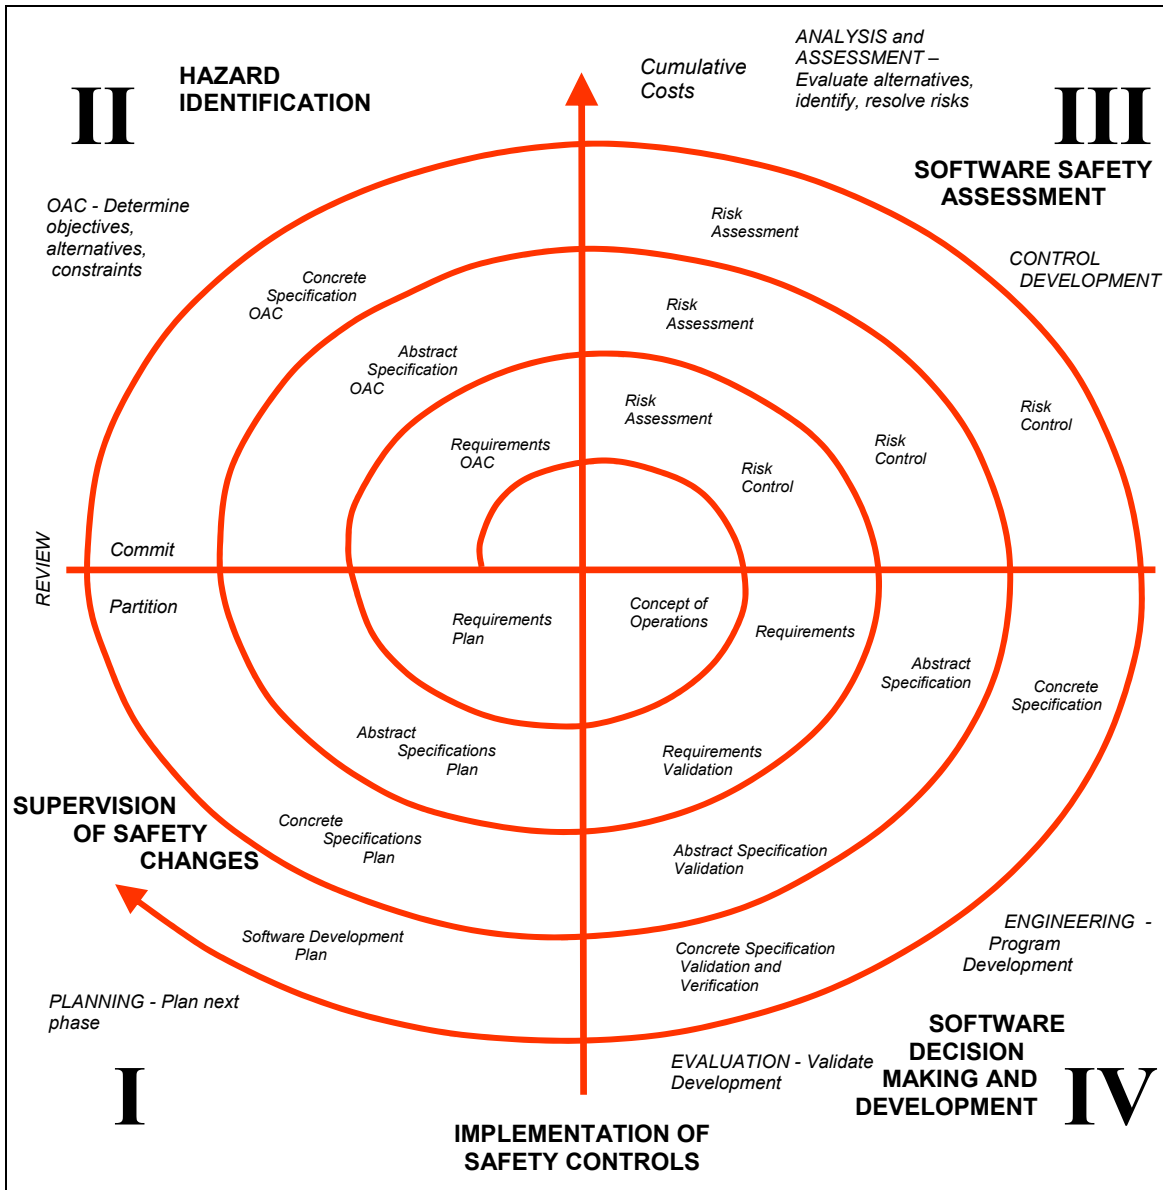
II

HAZARD IDENTIFICATION

Cumulative Costs

ANALYSIS and ASSESSMENT – Evaluate alternatives, identify, resolve risks

III

SOFTWARE SAFETY ASSESSMENT

OAC - Determine objectives, alternatives, constraints

CONTROL DEVELOPMENT

Risk Assessment

Concrete Specification OAC

Risk Assessment

Abstract Specification OAC

Risk Assessment

Risk Control

Requirements OAC

Risk Control

Risk Control

REVIEW

Commit

Partition

Requirements Plan

Concept of Operations

Requirements

Abstract Specification

Concrete Specification

Abstract Specifications Plan

Requirements Validation

SUPERVISION OF SAFETY CHANGES

Concrete Specifications Plan

Abstract Specification Validation

Software Development Plan

Concrete Specification Validation and Verification

ENGINEERING - Program Development

PLANNING - Plan next phase

SOFTWARE DECISION MAKING AND DEVELOPMENT

EVALUATION - Validate Development

I

IV

IMPLEMENTATION OF SAFETY CONTROLS